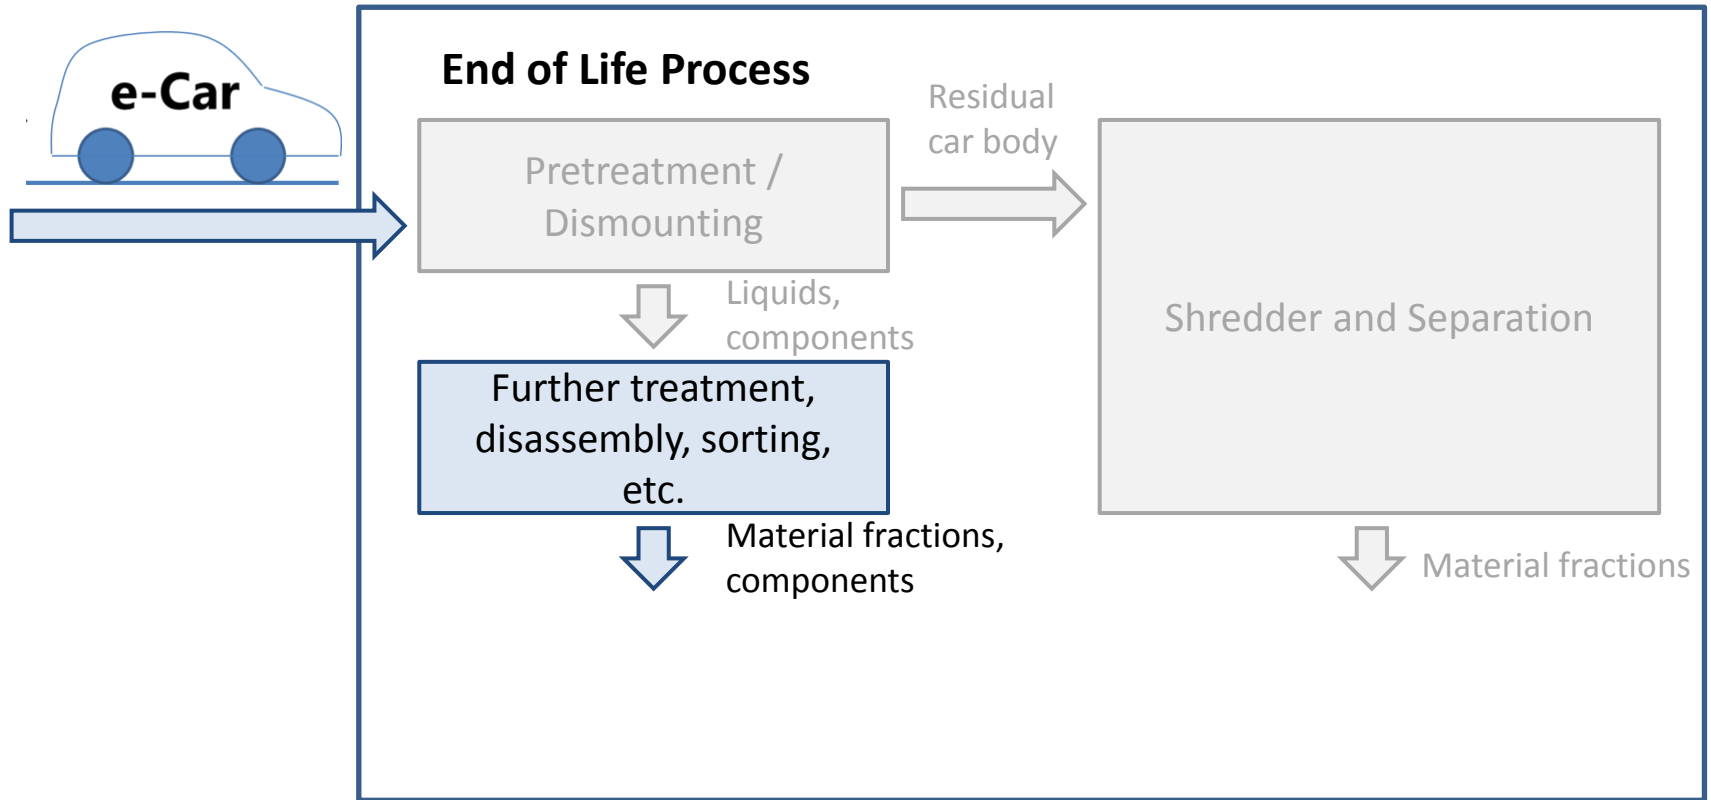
e-Car

End of Life Process

Pretreatment / Dismounting

Residual car body

Shredder and Separation

Liquids, components

Further treatment, disassembly, sorting, etc.

Material fractions, components

Material fractions